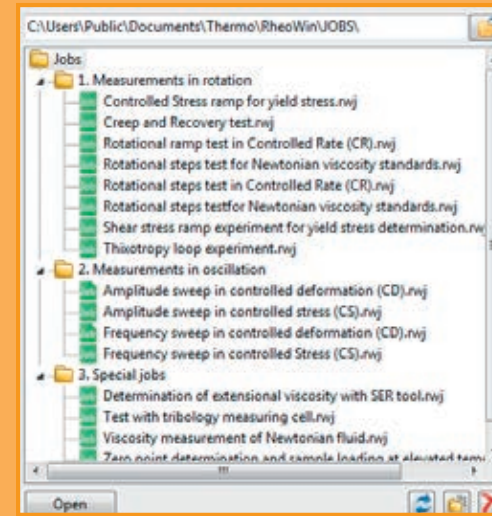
C:\Users\Public\Documents\Thermo\RheoWin\JOBS\

Jobs
1. Measurements in rotation
Controlled Stress ramp for yield stress.rwj
Creep and Recovery test.rwj
Rotational ramp test in Controlled Rate (CR).rwj
Rotational steps test for Newtonian viscosity standards.rwj
Rotational steps test in Controlled Rate (CR).rwj
Rotational steps testfor Newtonian viscosity standards.rwj
Shear stress ramp experiment for yield stress determination.rw
Thixotropy loop experiment.rwj
2. Measurements in oscillation
Amplitude sweep in controlled deformation (CD).rwj
Amplitude sweep in controlled stress (CS).rwj
Frequency sweep in controlled deformation (CD).rwj
Frequency sweep in controlled Stress (CS).rwj
3. Special jobs
Determination of extensional viscosity with SER tool.rwj
Test with tribology measuring cell.rwj
Viscosity measurement of Newtonian fluid.rwj
Zero point determination and sample loading at elevated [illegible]

Open